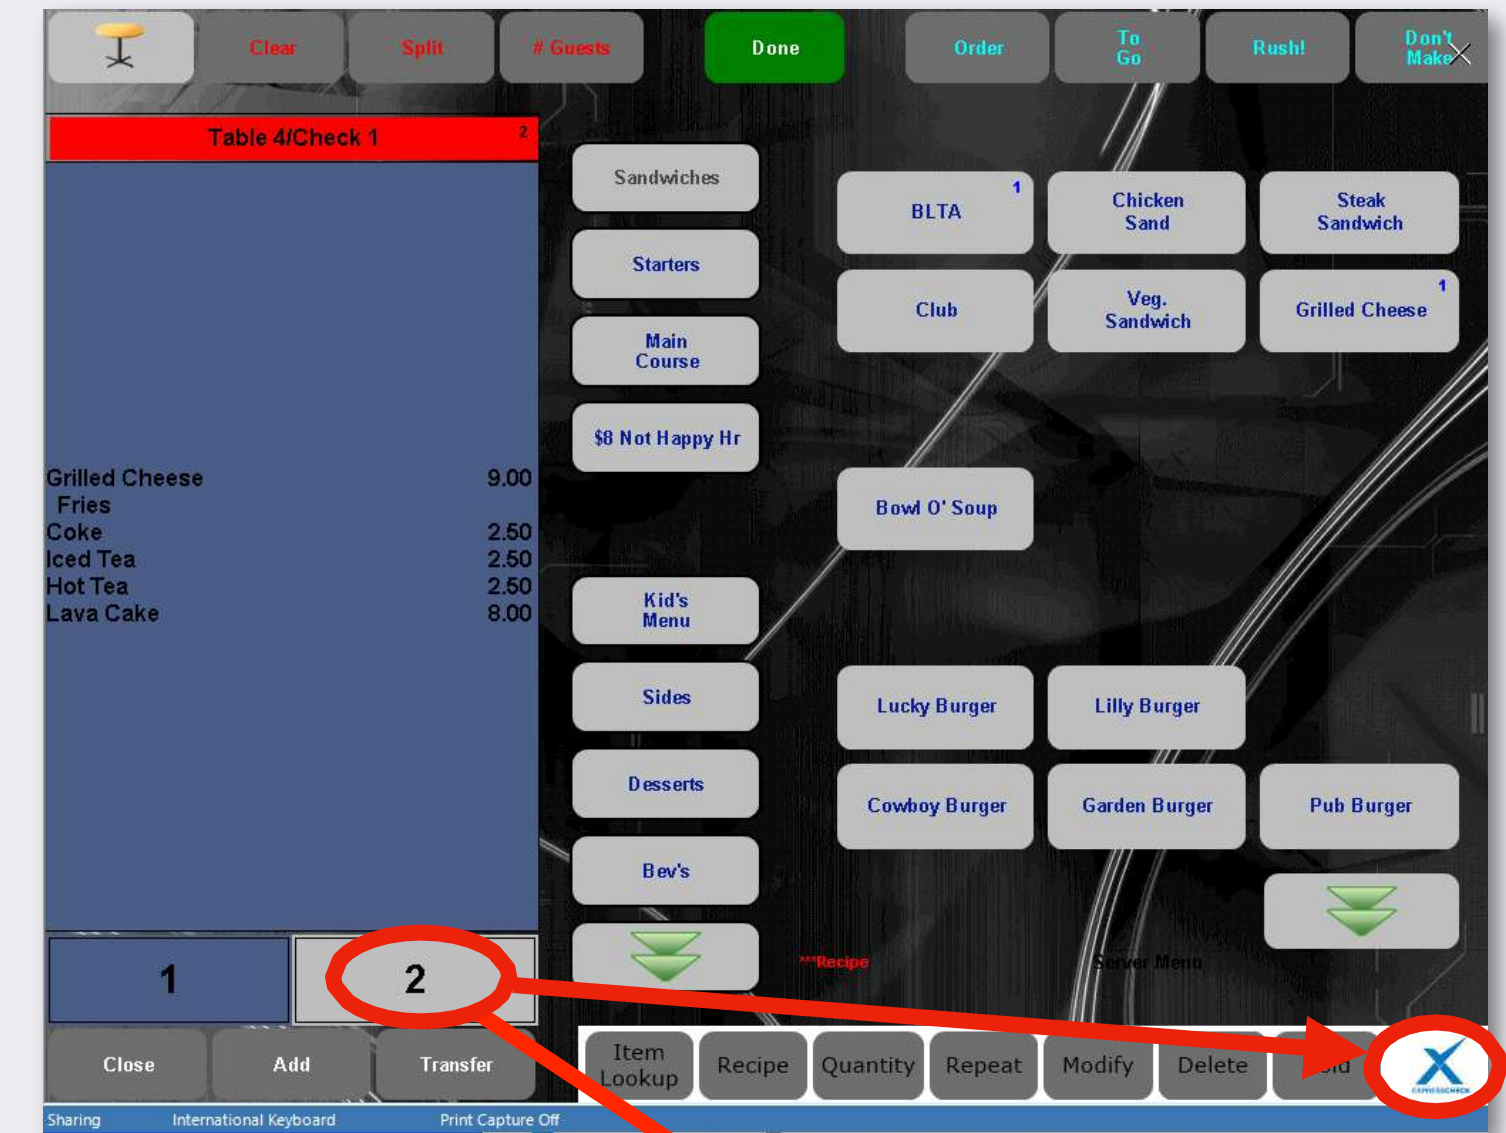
Clear Split # Guests Done Order To Go Rush! Don't Make

Table 4/Check 1 2

Grilled Cheese 9.00
Fries
Coke 2.50
Iced Tea 2.50
Hot Tea 2.50
Lava Cake 8.00

1 2

Close Add Transfer

Sandwiches
Starters
Main Course
$8 Not Happy Hr
Kid's Menu
Sides
Desserts
Bev's

BLTA 1
Chicken Sand
Steak Sandwich
Club
Veg. Sandwich
Grilled Cheese 1
Bowl O' Soup
Lucky Burger
Lilly Burger
Cowboy Burger
Garden Burger
Pub Burger

***Recipe
Server Menu

Item Lookup Recipe Quantity Repeat Modify Delete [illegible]id

Sharing International Keyboard Print Capture Off